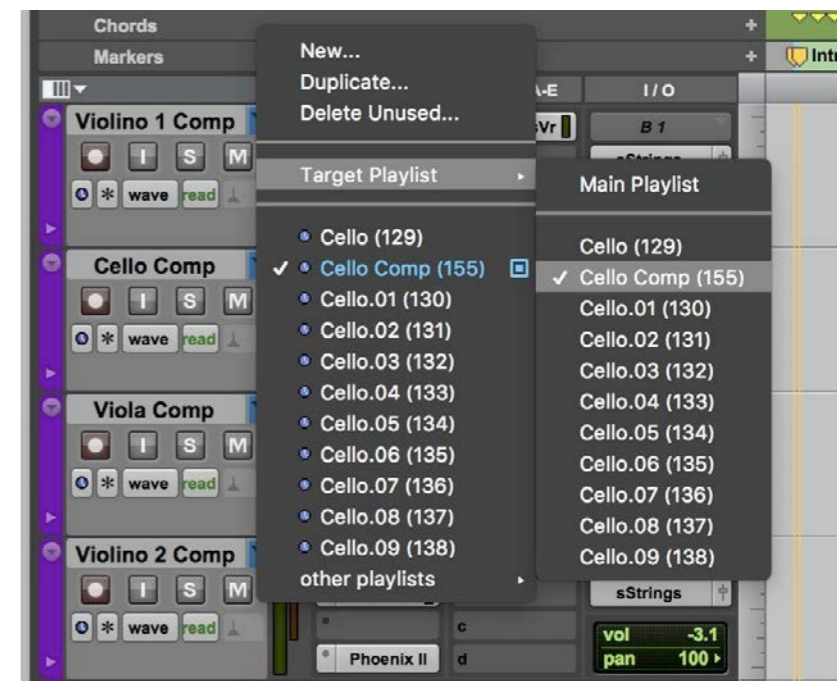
Chords
Markers
Violino 1 Comp
S M
wave read
Cello Comp
S M
wave read
Viola Comp
S M
wave read
Violino 2 Comp
S M
wave read

New...
Duplicate...
Delete Unused...
Target Playlist
Cello (129)
✓ Cello Comp (155)
Cello.01 (130)
Cello.02 (131)
Cello.03 (132)
Cello.04 (133)
Cello.05 (134)
Cello.06 (135)
Cello.07 (136)
Cello.08 (137)
Cello.09 (138)
other playlists

Main Playlist
Cello (129)
✓ Cello Comp (155)
Cello.01 (130)
Cello.02 (131)
Cello.03 (132)
Cello.04 (133)
Cello.05 (134)
Cello.06 (135)
Cello.07 (136)
Cello.08 (137)
Cello.09 (138)

A-E
I / O
B 1
sStrings
sStrings
c
Phoenix II
d
vol -3.1
pan 100
Int